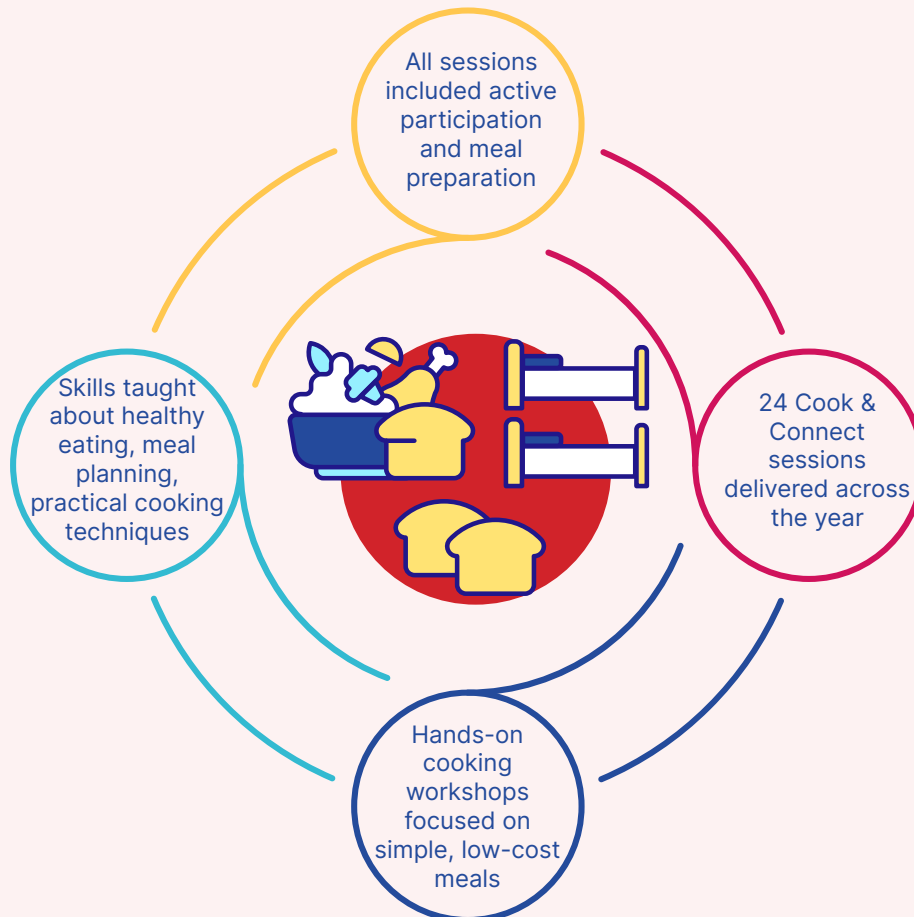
All sessions included active participation and meal preparation

24 Cook & Connect sessions delivered across the year

Hands-on cooking workshops focused on simple, low-cost meals

Skills taught about healthy eating, meal planning, practical cooking techniques